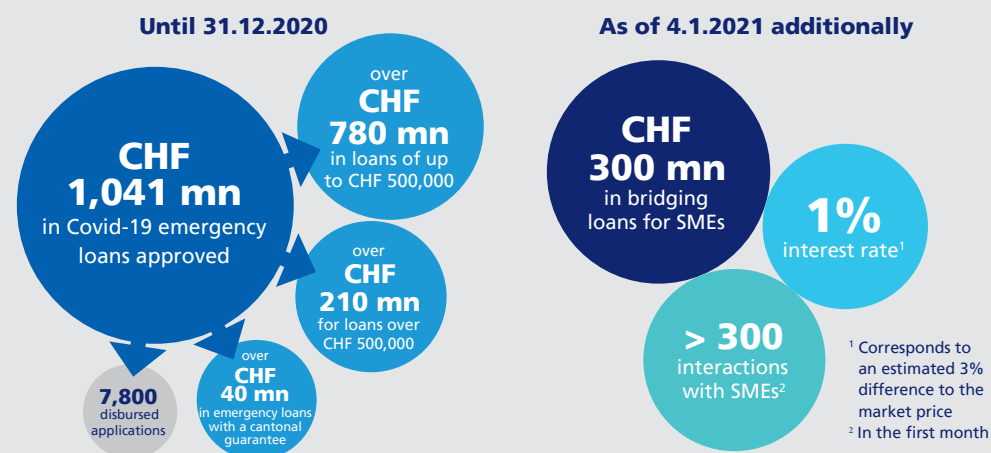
Until 31.12.2020

CHF 1,041 mn in Covid-19 emergency loans approved

over CHF 780 mn in loans of up to CHF 500,000

over CHF 210 mn for loans over CHF 500,000

over CHF 40 mn in emergency loans with a cantonal guarantee

7,800 disbursed applications

As of 4.1.2021 additionally

CHF 300 mn in bridging loans for SMEs

1% interest rate$^1$

> 300 interactions with SMEs$^2$

$^1$ Corresponds to an estimated 3% difference to the market price

$^2$ In the first month